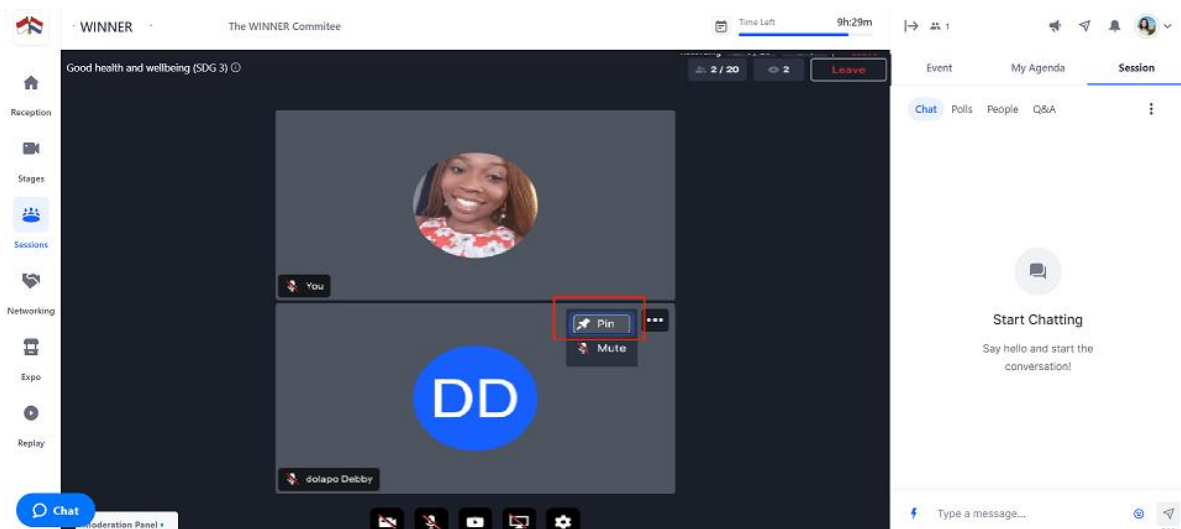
WINNER
The WINNER Commitee
Time Left 9h:29m
1
Reception
Stages
Sessions
Networking
Expo
Replay
Good health and wellbeing (SDG 3) ⓘ
2 / 20
2
Leave
You
Pin
Mute
DD
dolapo Debby
Chat
Moderation Panel
Event
My Agenda
Session
Chat Polls People Q&A
Start Chatting
Say hello and start the conversation!
Type a message...